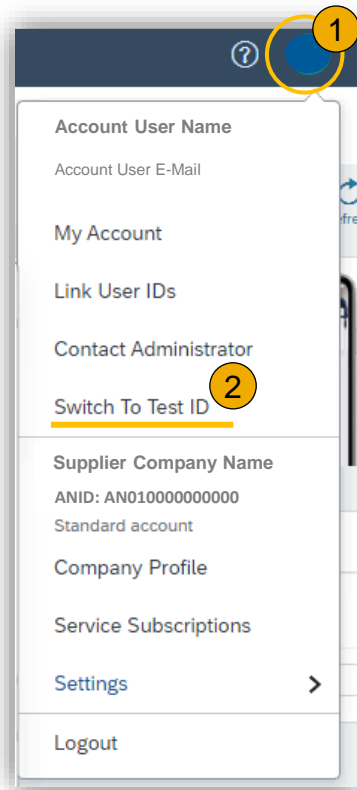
?

1

Account User Name

Account User E-Mail

My Account

Link User IDs

Contact Administrator

Switch To Test ID

2

Supplier Company Name

ANID: AN010000000000

Standard account

Company Profile

Service Subscriptions

Settings

Logout